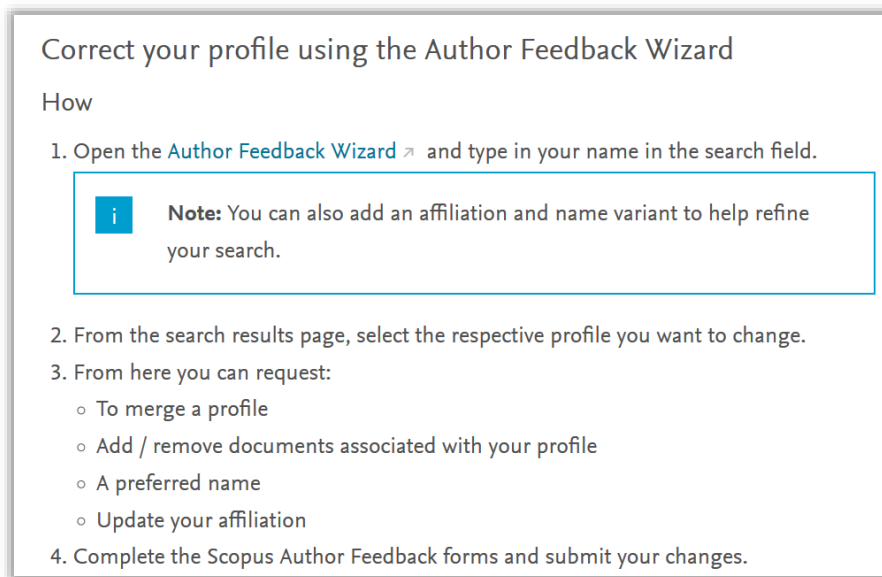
Correct your profile using the Author Feedback Wizard

How

1. Open the Author Feedback Wizard ↗ and type in your name in the search field.

i **Note:** You can also add an affiliation and name variant to help refine your search.

2. From the search results page, select the respective profile you want to change.
3. From here you can request:
   ◦ To merge a profile
   ◦ Add / remove documents associated with your profile
   ◦ A preferred name
   ◦ Update your affiliation
4. Complete the Scopus Author Feedback forms and submit your changes.